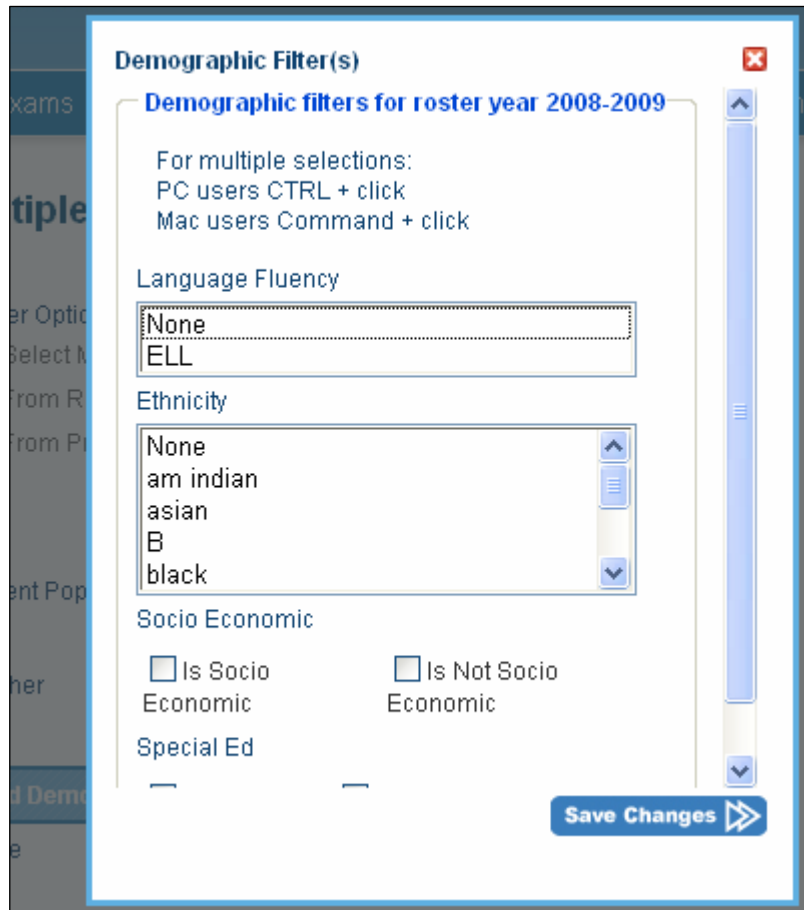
xams

tiple

er Optic
Select M
From R
From Pr

ent Pop

her

d Demo
e

Demographic Filter(s)

Demographic filters for roster year 2008-2009

For multiple selections:
PC users CTRL + click
Mac users Command + click

Language Fluency

None
ELL

Ethnicity

None
am indian
asian
B
black

Socio Economic

Is Socio Economic

Is Not Socio Economic

Special Ed

Save Changes